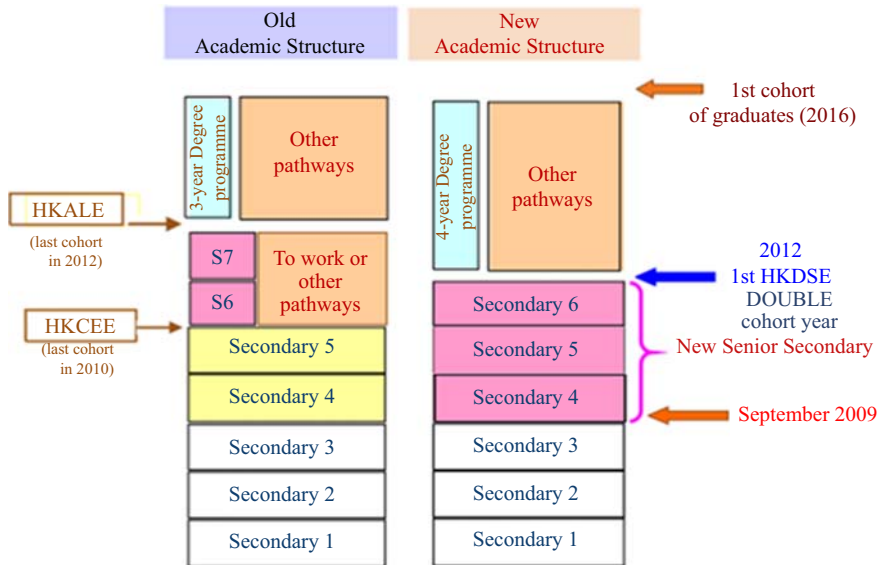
Old
Academic Structure

New
Academic Structure

3-year Degree programme

Other pathways

HKALE
(last cohort in 2012)

S7

S6

To work or other pathways

HKCEE
(last cohort in 2010)

Secondary 5

Secondary 4

Secondary 3

Secondary 2

Secondary 1

1st cohort of graduates (2016)

4-year Degree programme

Other pathways

2012
1st HKDSE
DOUBLE
cohort year

Secondary 6

Secondary 5

New Senior Secondary

Secondary 4

September 2009

Secondary 3

Secondary 2

Secondary 1